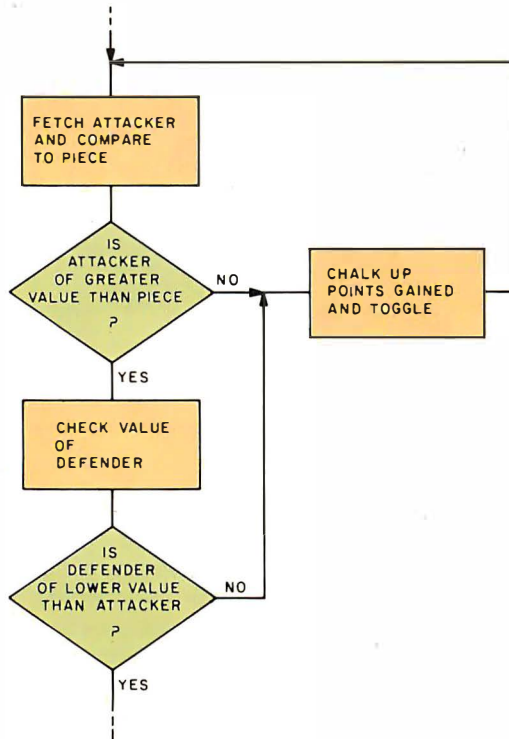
FETCH ATTACKER AND COMPARE TO PIECE

IS ATTACKER OF GREATER VALUE THAN PIECE ?

NO

CHALK UP POINTS GAINED AND TOGGLE

YES

CHECK VALUE OF DEFENDER

IS DEFENDER OF LOWER VALUE THAN ATTACKER ?

NO

YES